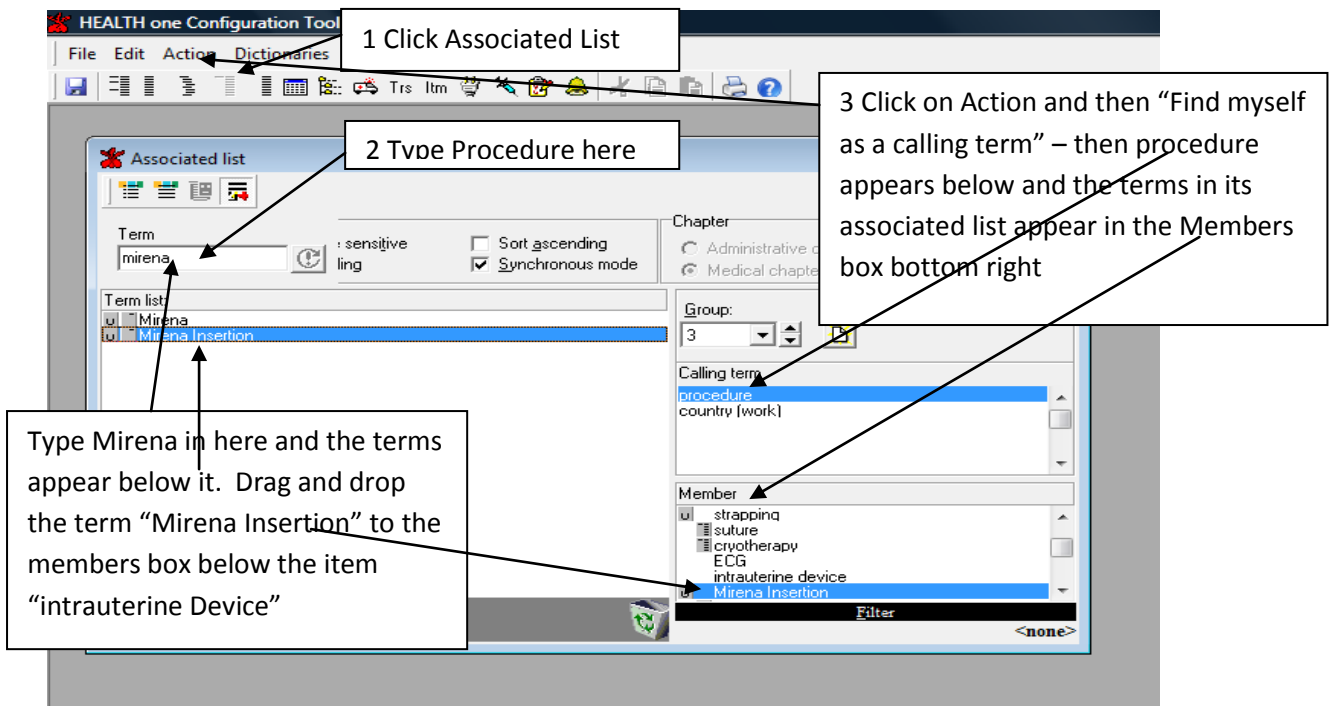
HEALTH one Configuration Tool

File Edit Action Dictionaries

1 Click Associated List

Trs Itm

3 Click on Action and then “Find myself as a calling term” – then procedure appears below and the terms in its associated list appear in the Members box bottom right

Associated list

2 Type Procedure here

Term

mirena

sensitive

ling

Sort ascending

Synchronous mode

Chapter

Administrative c

Medical chapte

Term list

u Mirena

u Mirena Insertion

Group:

3

Calling term

procedure

country (work)

Member

u strapping

suture

cryotherapy

ECG

intrauterine device

u Mirena Insertion

Filter

<none>

Type Mirena in here and the terms appear below it. Drag and drop the term “Mirena Insertion” to the members box below the item “intrauterine Device”